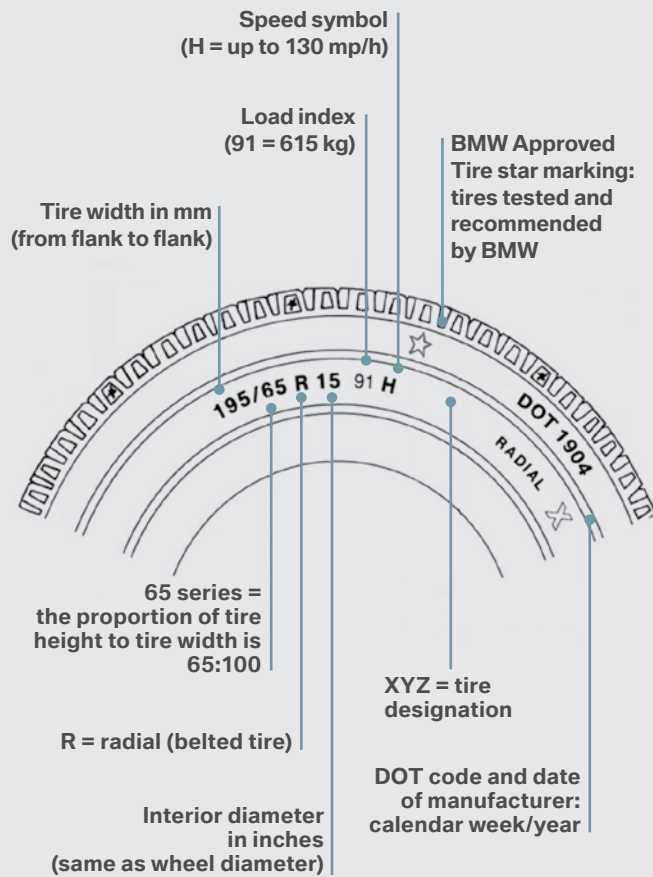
Speed symbol
(H = up to 130 mp/h)

Load index
(91 = 615 kg)

BMW Approved
Tire star marking:
tires tested and
recommended
by BMW

Tire width in mm
(from flank to flank)

195/65 R 15 91 H

DOT 1904

RADIAL

65 series =
the proportion of tire
height to tire width is
65:100

XYZ = tire
designation

R = radial (belted tire)

DOT code and date
of manufacturer:
calendar week/year

Interior diameter
in inches
(same as wheel diameter)